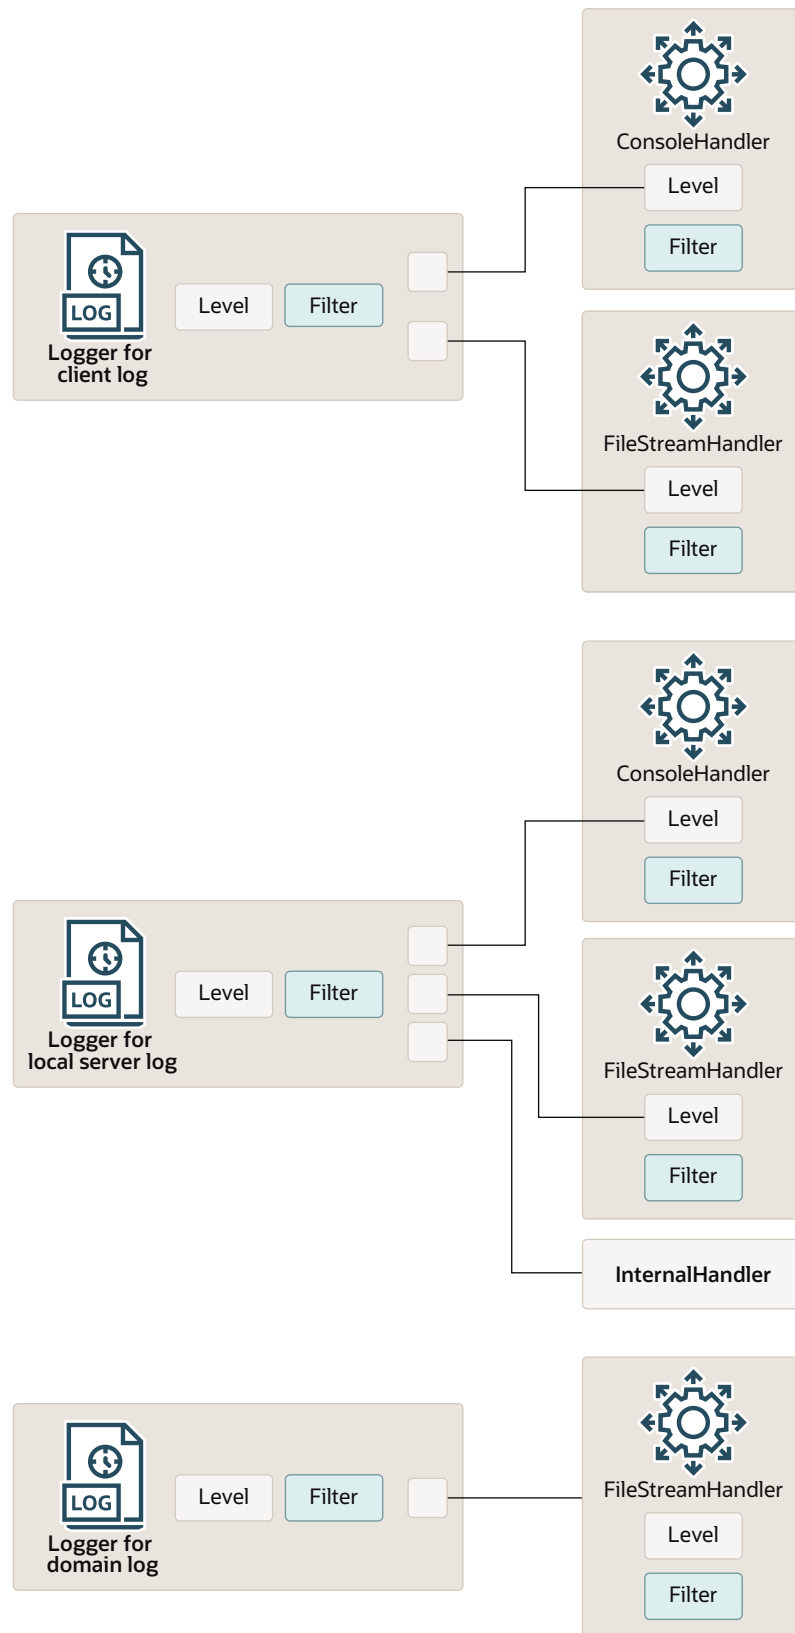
ConsoleHandler
Level
Filter

LOG
Logger for client log
Level
Filter

FileStreamHandler
Level
Filter

ConsoleHandler
Level
Filter

LOG
Logger for local server log
Level
Filter

FileStreamHandler
Level
Filter

InternalHandler

LOG
Logger for domain log
Level
Filter

FileStreamHandler
Level
Filter